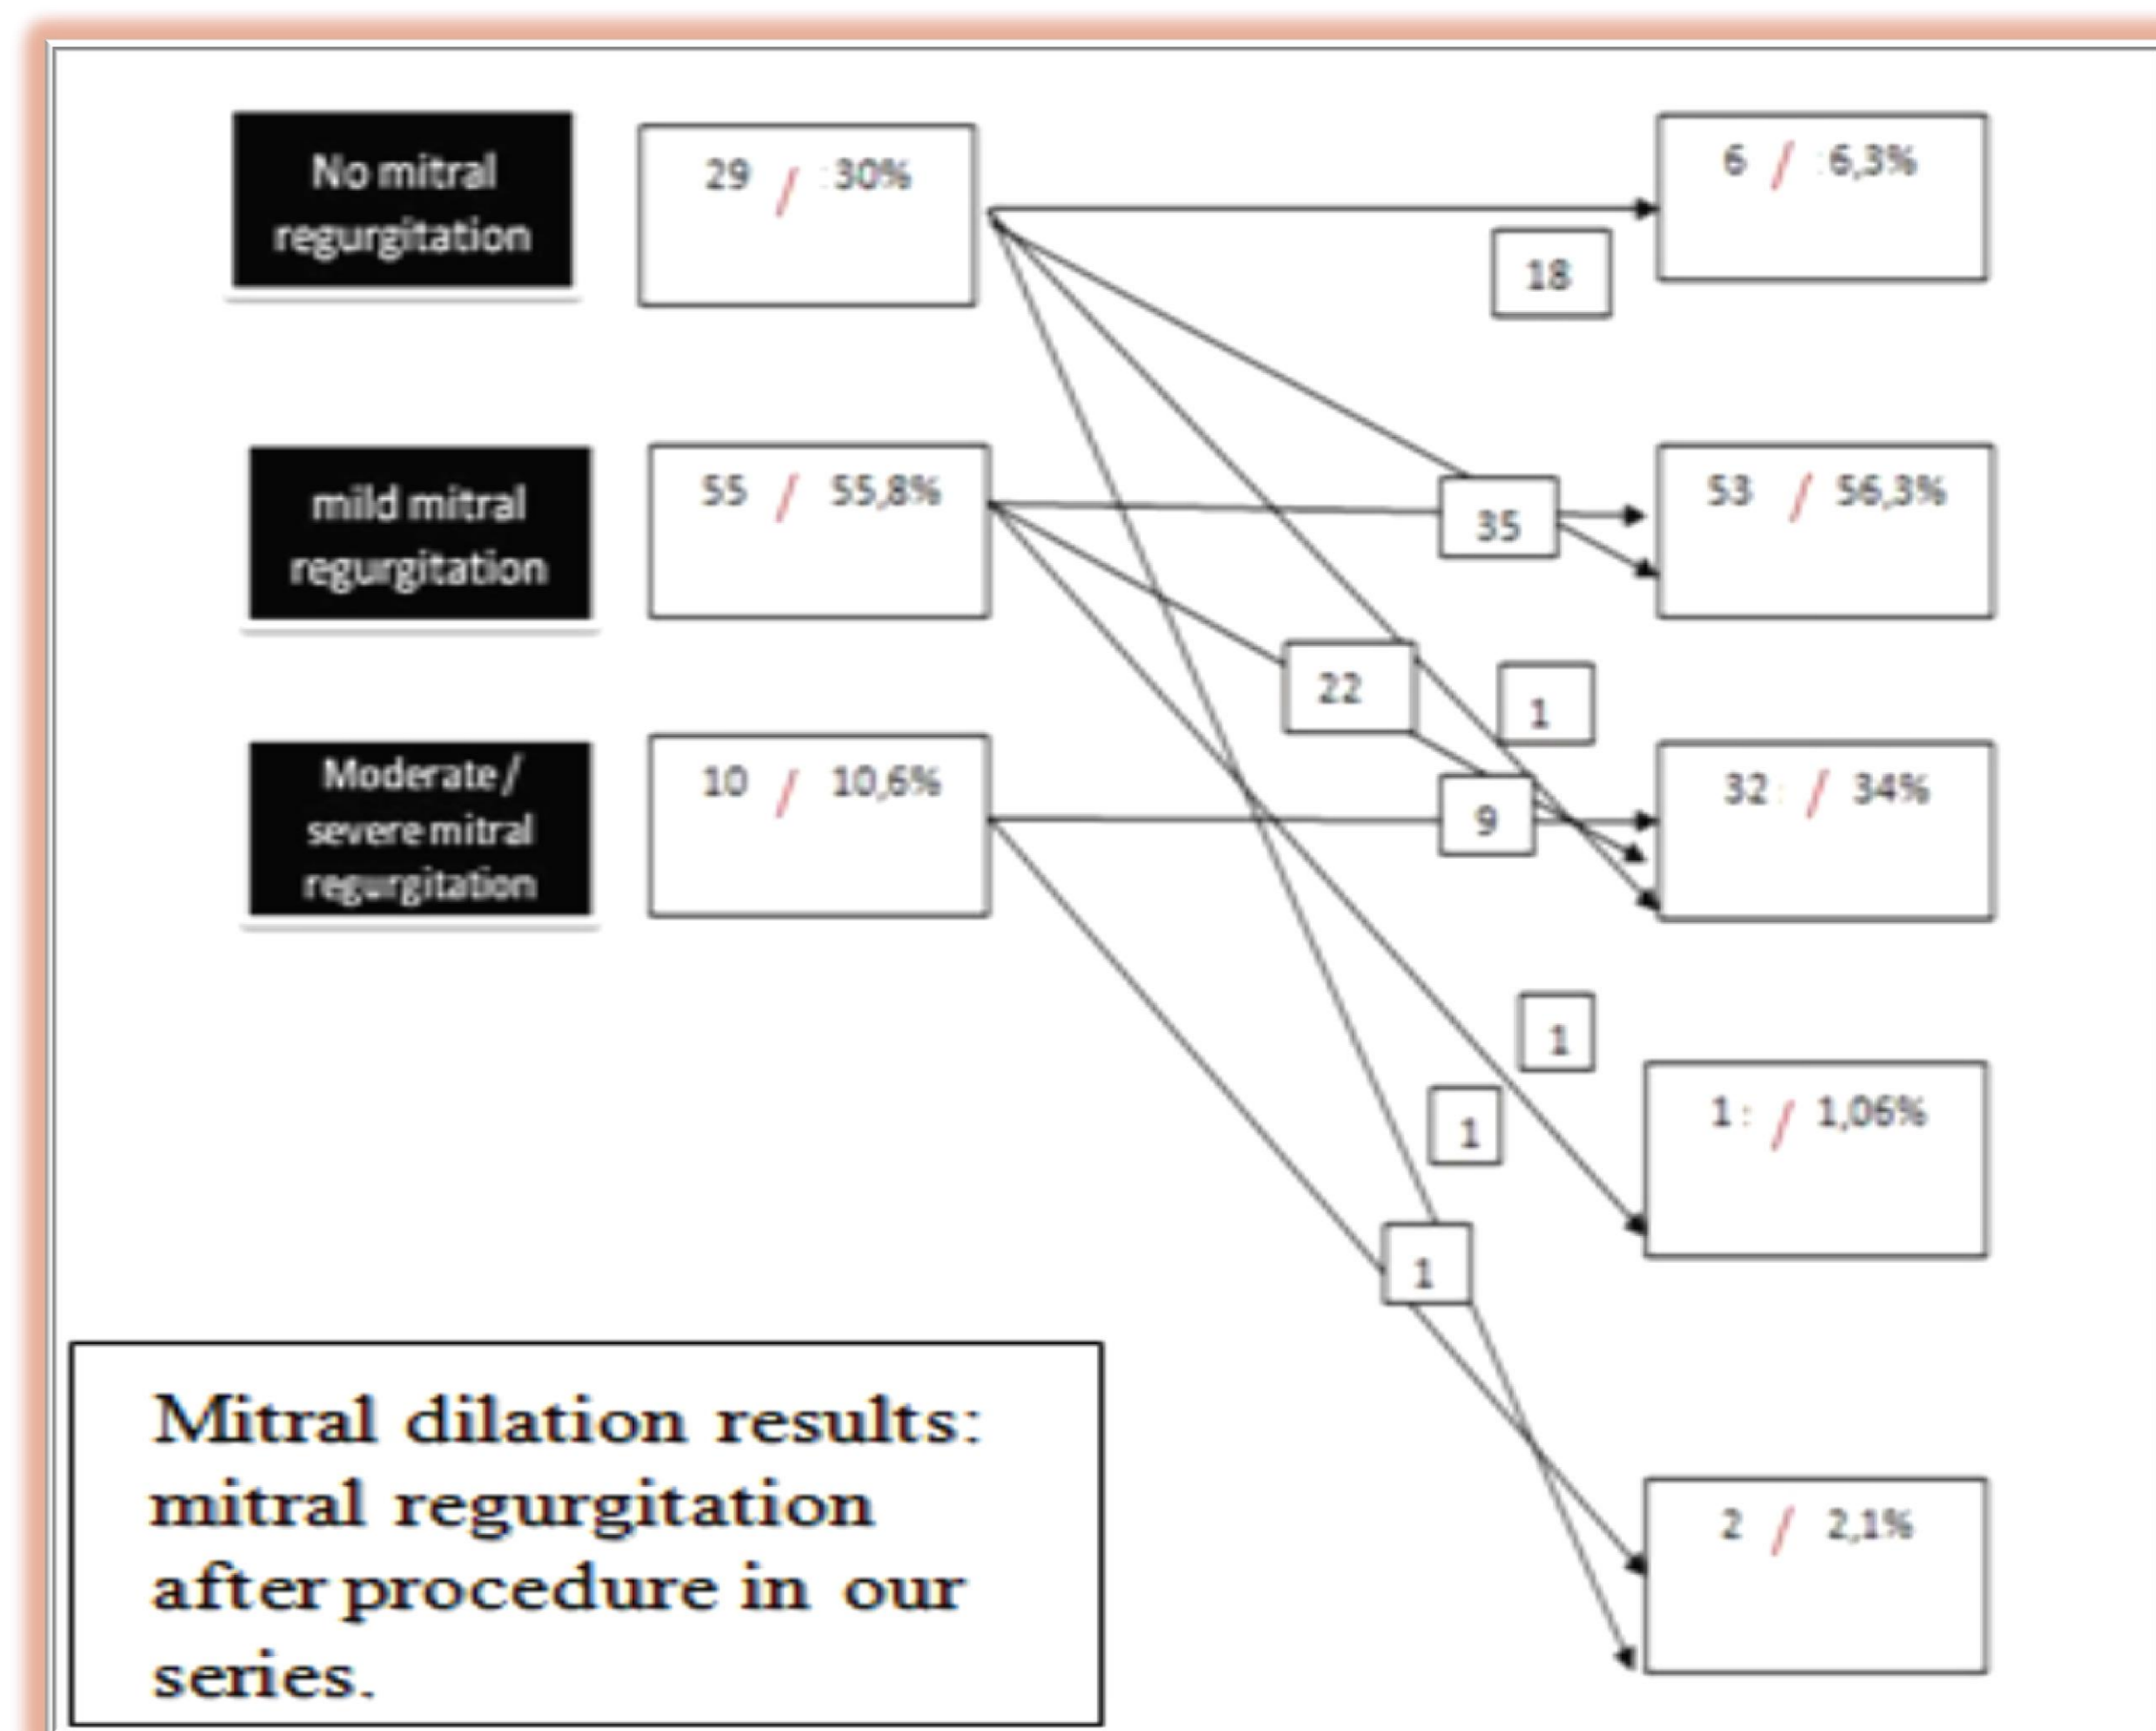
No mitral regurgitation

29 / 30%

6 / 6,3%

18

mild mitral regurgitation

55 / 55,8%

35

53 / 56,3%

22

1

Moderate / severe mitral regurgitation

10 / 10,6%

9

32 / 34%

1

1

1 / 1,06%

1

2 / 2,1%

Mitral dilation results: mitral regurgitation after procedure in our series.